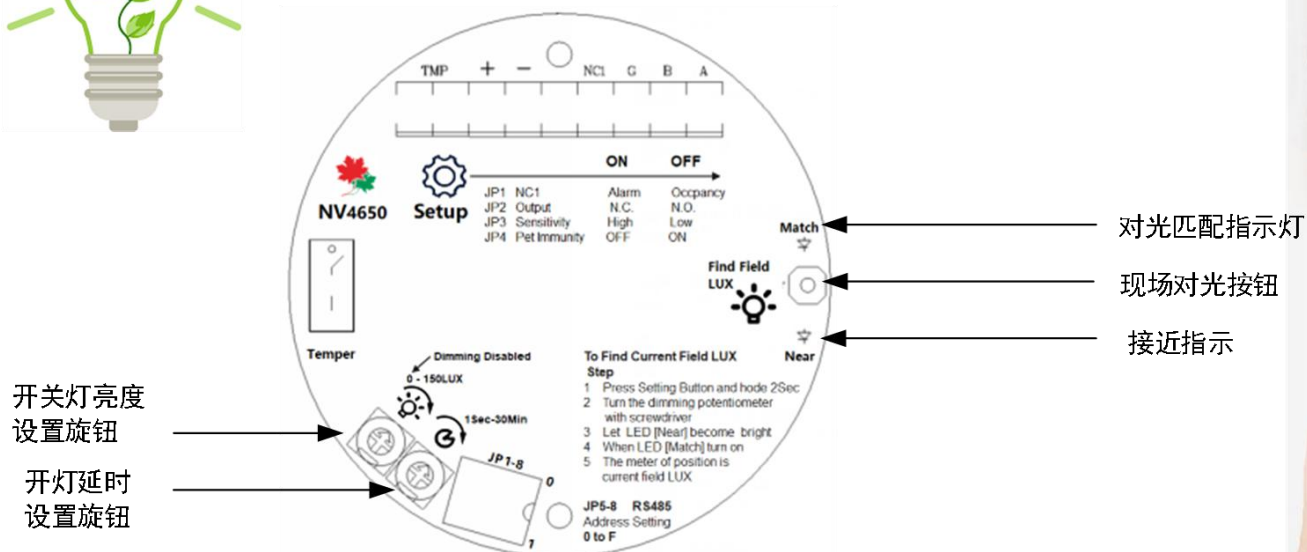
TMP + − NC1 G B A

NV4650

Setup

| | | ON | OFF |
|---|---|---|---|
| JP1 | NC1 | Alarm | Occpancy |
| JP2 | Output | N.C. | N.O. |
| JP3 | Sensitivity | High | Low |
| JP4 | Pet Immunity | OFF | ON |

Match

对光匹配指示灯

Find Field LUX

现场对光按钮

Near

接近指示

Temper

Dimming Disabled

0 - 150LUX

1Sec-30Min

开关灯亮度设置旋钮

开灯延时设置旋钮

JP1-8

0

1

To Find Current Field LUX
Step
1 Press Setting Button and hode 2Sec
2 Turn the dimming potentiometer with screwdriver
3 Let LED [Near] become bright
4 When LED [Match] turn on
5 The meter of position is current field LUX

JP5-8 RS485
Address Setting
0 to F